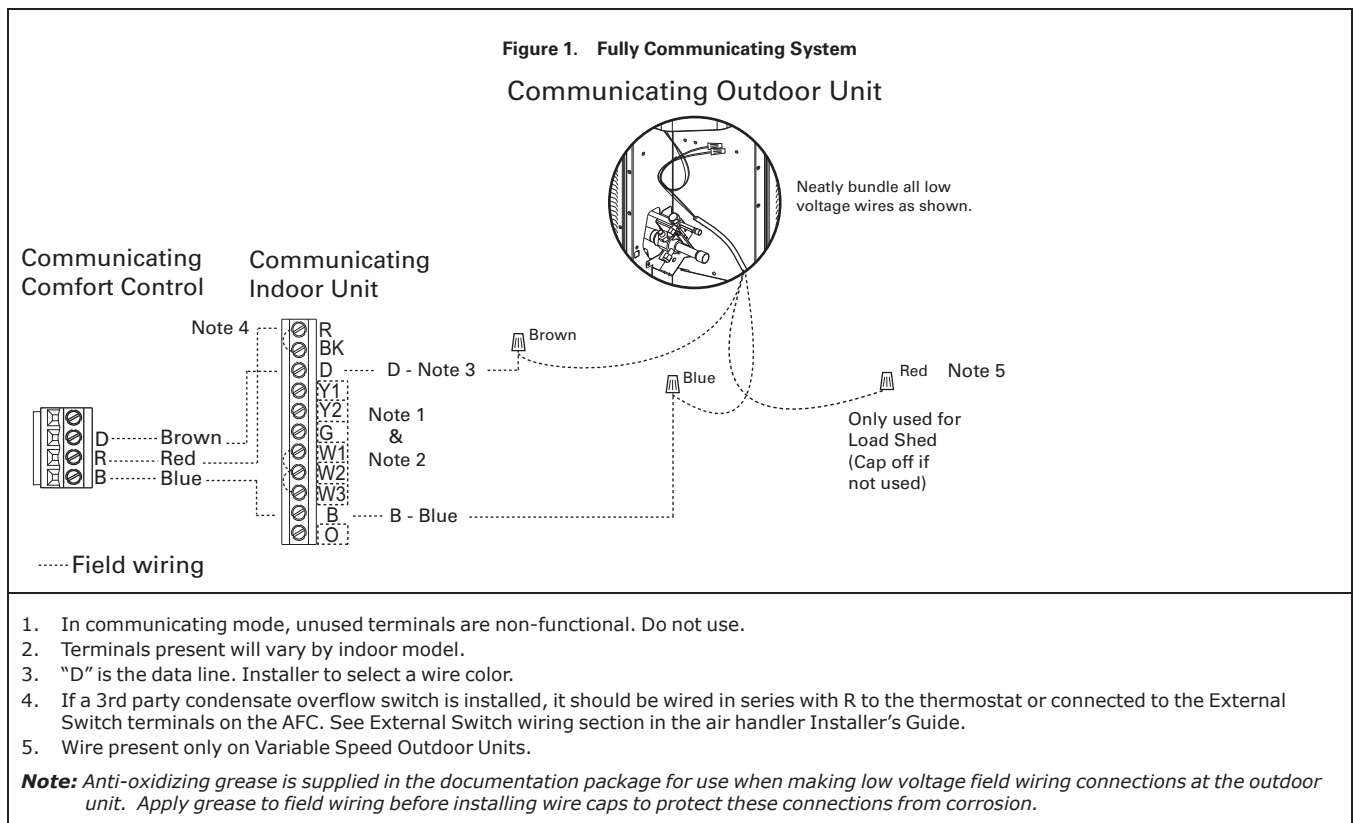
Figure 1. Fully Communicating System

Communicating Outdoor Unit

Neatly bundle all low voltage wires as shown.

Communicating Comfort Control

Communicating Indoor Unit

Note 4

R
BK
D
Y1
Y2
G
W1
W2
W3
B
O

D - Note 3

Brown

Blue

Red Note 5

Note 1 & Note 2

Only used for Load Shed (Cap off if not used)

D Brown
R Red
B Blue

B - Blue

Field wiring

1. In communicating mode, unused terminals are non-functional. Do not use.
2. Terminals present will vary by indoor model.
3. "D" is the data line. Installer to select a wire color.
4. If a 3rd party condensate overflow switch is installed, it should be wired in series with R to the thermostat or connected to the External Switch terminals on the AFC. See External Switch wiring section in the air handler Installer's Guide.
5. Wire present only on Variable Speed Outdoor Units.

*Note:* *Anti-oxidizing grease is supplied in the documentation package for use when making low voltage field wiring connections at the outdoor unit. Apply grease to field wiring before installing wire caps to protect these connections from corrosion.*